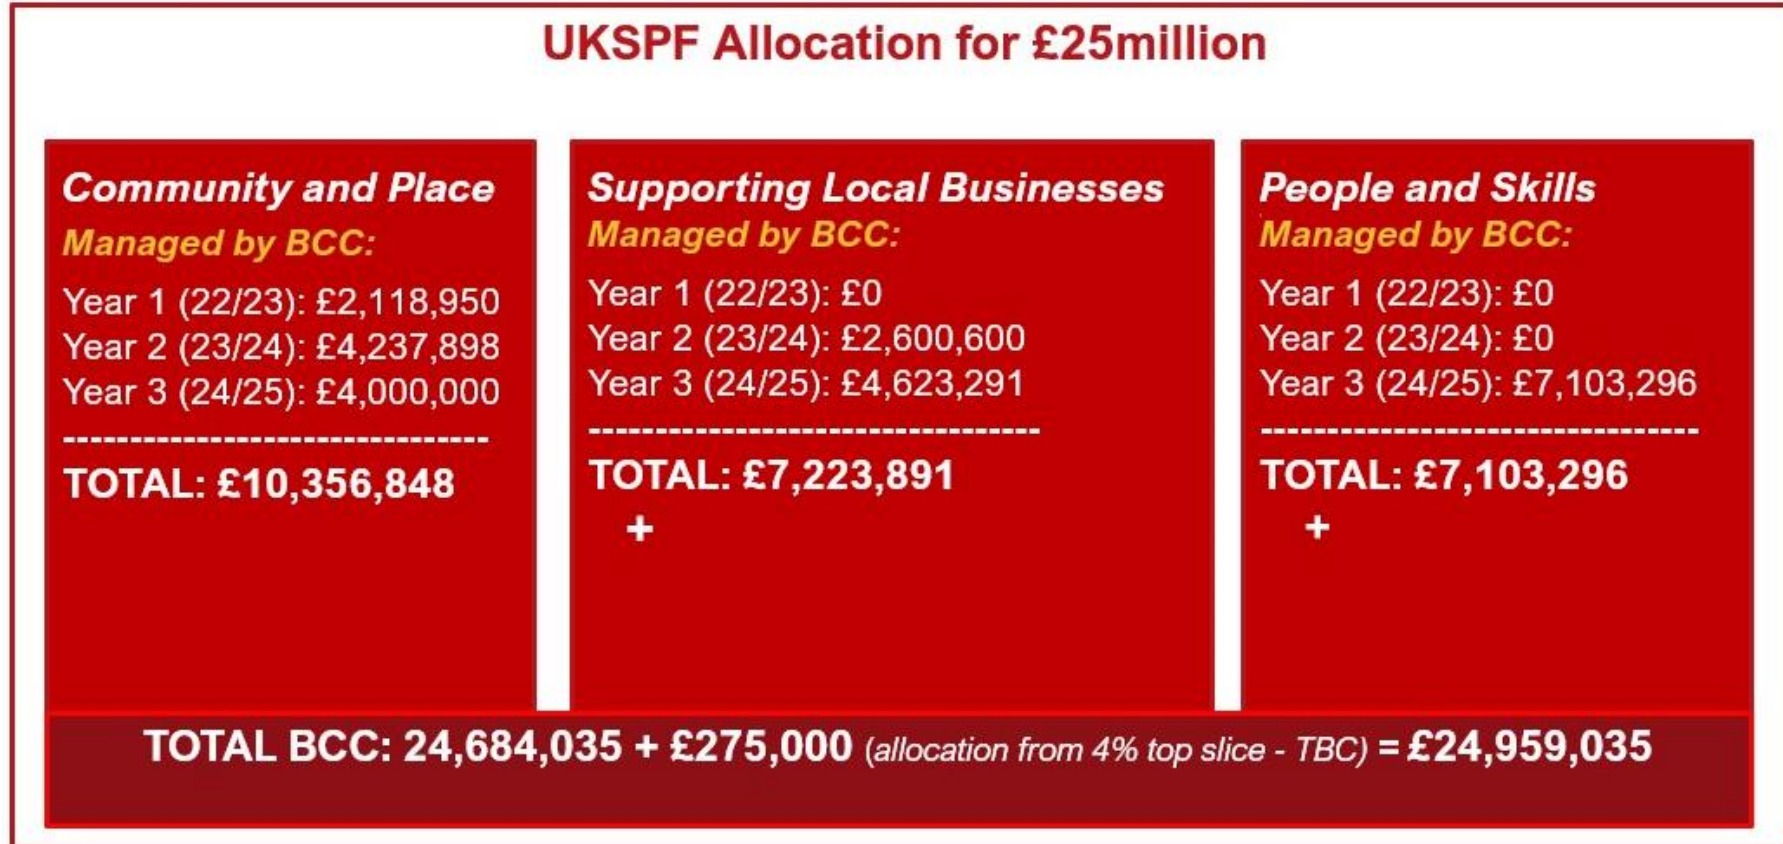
UKSPF Allocation for £25million

Community and Place

Managed by BCC:

Year 1 (22/23): £2,118,950
Year 2 (23/24): £4,237,898
Year 3 (24/25): £4,000,000

--------------------------------

TOTAL: £10,356,848

Supporting Local Businesses

Managed by BCC:

Year 1 (22/23): £0
Year 2 (23/24): £2,600,600
Year 3 (24/25): £4,623,291

----------------------------------

TOTAL: £7,223,891

+

People and Skills

Managed by BCC:

Year 1 (22/23): £0
Year 2 (23/24): £0
Year 3 (24/25): £7,103,296

---------------------------------

TOTAL: £7,103,296

+

TOTAL BCC: 24,684,035 + £275,000 (allocation from 4% top slice - TBC) = £24,959,035